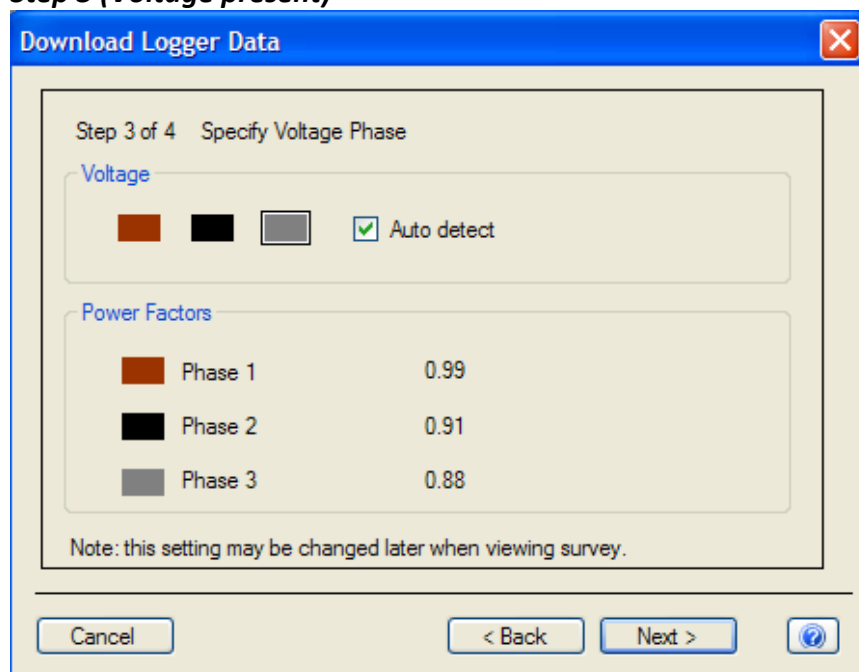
Step 3 (Voltage present)

Download Logger Data

Step 3 of 4 Specify Voltage Phase

Voltage

Auto detect

Power Factors

| | |
|---|---|
| Phase 1 | 0.99 |
| Phase 2 | 0.91 |
| Phase 3 | 0.88 |

Note: this setting may be changed later when viewing survey.

Cancel

< Back

Next >

?